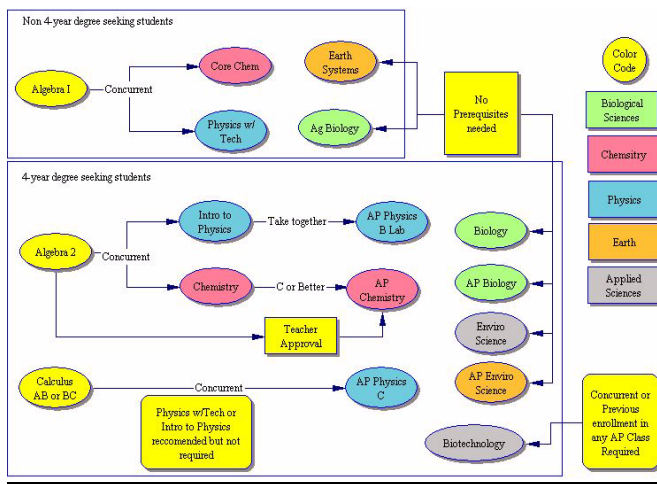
Non 4-year degree seeking students

Algebra I

Concurrent

Core Chem

Physics w/ Tech

Earth Systems

Ag Biology

No Prerequisites needed

Color Code

Biological Sciences

Chemistry

Physics

Earth

Applied Sciences

4-year degree seeking students

Algebra 2

Concurrent

Intro to Physics

Take together

AP Physics B Lab

Chemistry

C or Better

AP Chemistry

Teacher Approval

Biology

AP Biology

Enviro Science

AP Enviro Science

Calculus AB or BC

Concurrent

AP Physics C

Physics w/Tech or Intro to Physics recomended but not required

Biotechnology

Concurrent or Previous enrollment in any AP Class Required